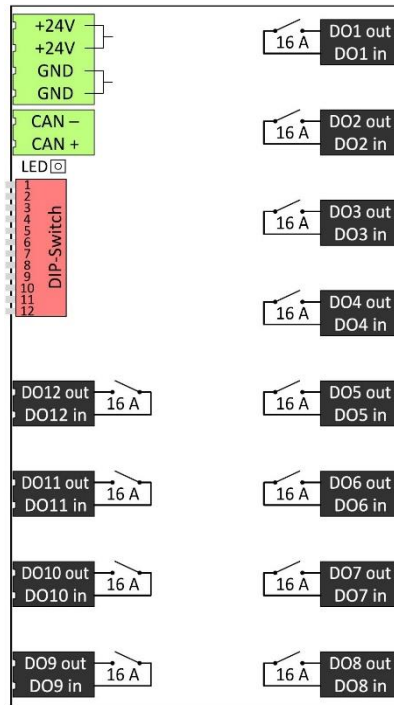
+24V
+24V
GND
GND

CAN –
CAN +

LED

1
2
3
4
5
6
7
8
9
10
11
12
DIP-Switch

16 A DO1 out
DO1 in

16 A DO2 out
DO2 in

16 A DO3 out
DO3 in

16 A DO4 out
DO4 in

DO12 out
DO12 in 16 A

16 A DO5 out
DO5 in

DO11 out
DO11 in 16 A

16 A DO6 out
DO6 in

DO10 out
DO10 in 16 A

16 A DO7 out
DO7 in

DO9 out
DO9 in 16 A

16 A DO8 out
DO8 in